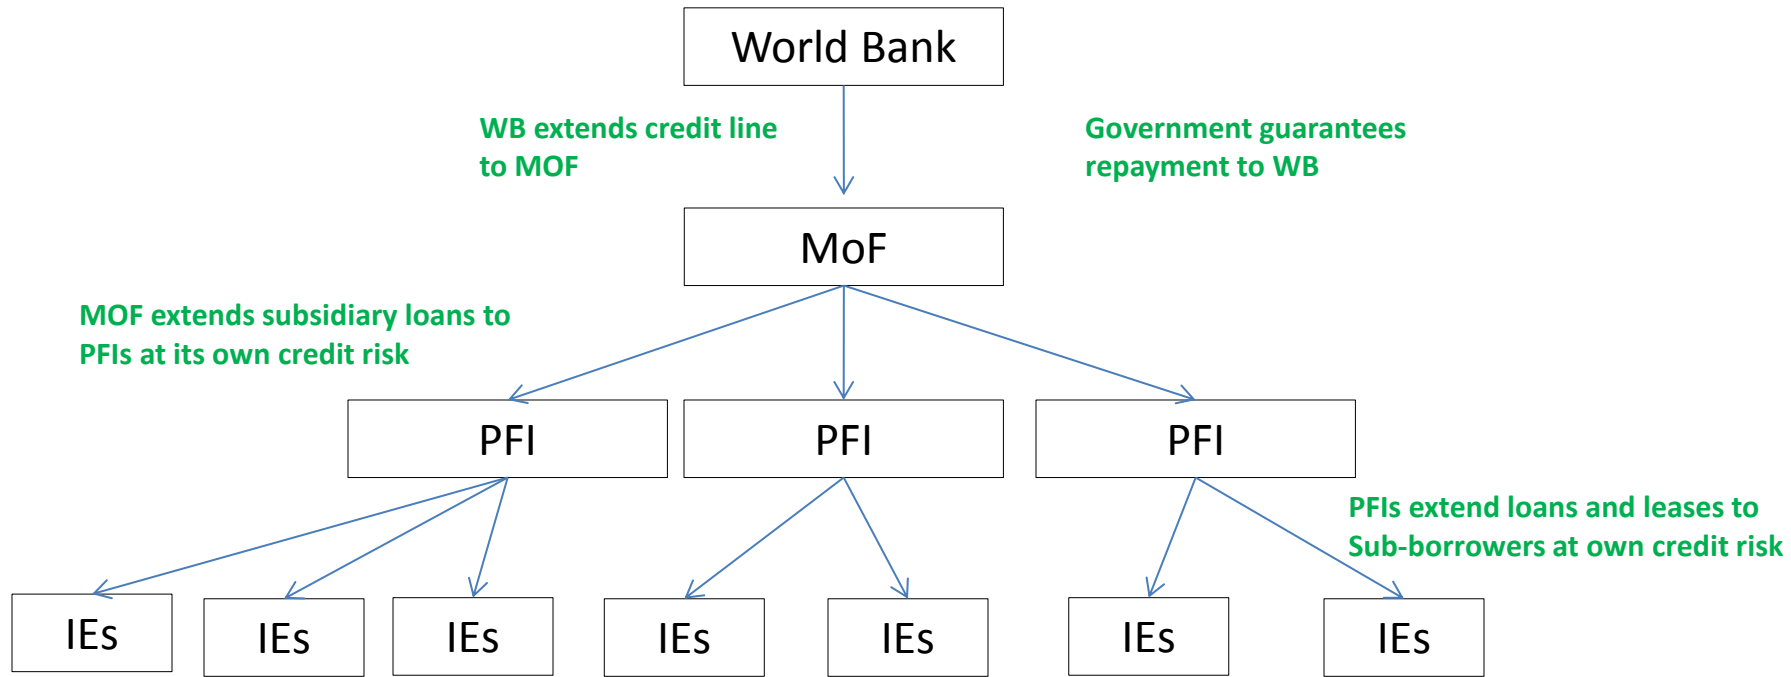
World Bank

WB extends credit line to MOF

Government guarantees repayment to WB

MoF

MOF extends subsidiary loans to PFIs at its own credit risk

PFI

PFI

PFI

PFIs extend loans and leases to Sub-borrowers at own credit risk

IEs

IEs

IEs

IEs

IEs

IEs

IEs